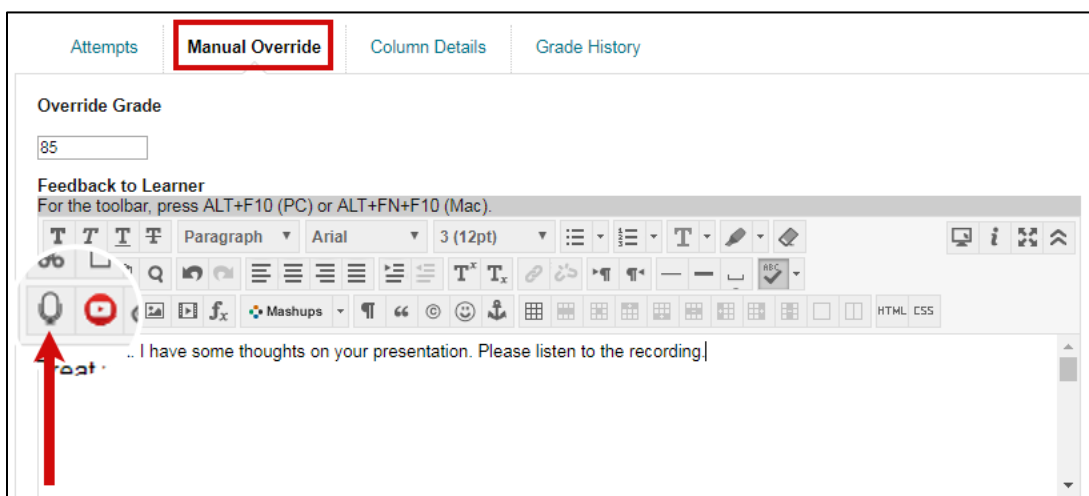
Attempts | Manual Override | Column Details | Grade History

Override Grade

85

Feedback to Learner

For the toolbar, press ALT+F10 (PC) or ALT+FN+F10 (Mac).

Paragraph Arial 3 (12pt)

Mashups

HTML CSS

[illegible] .. I have some thoughts on your presentation. Please listen to the recording.